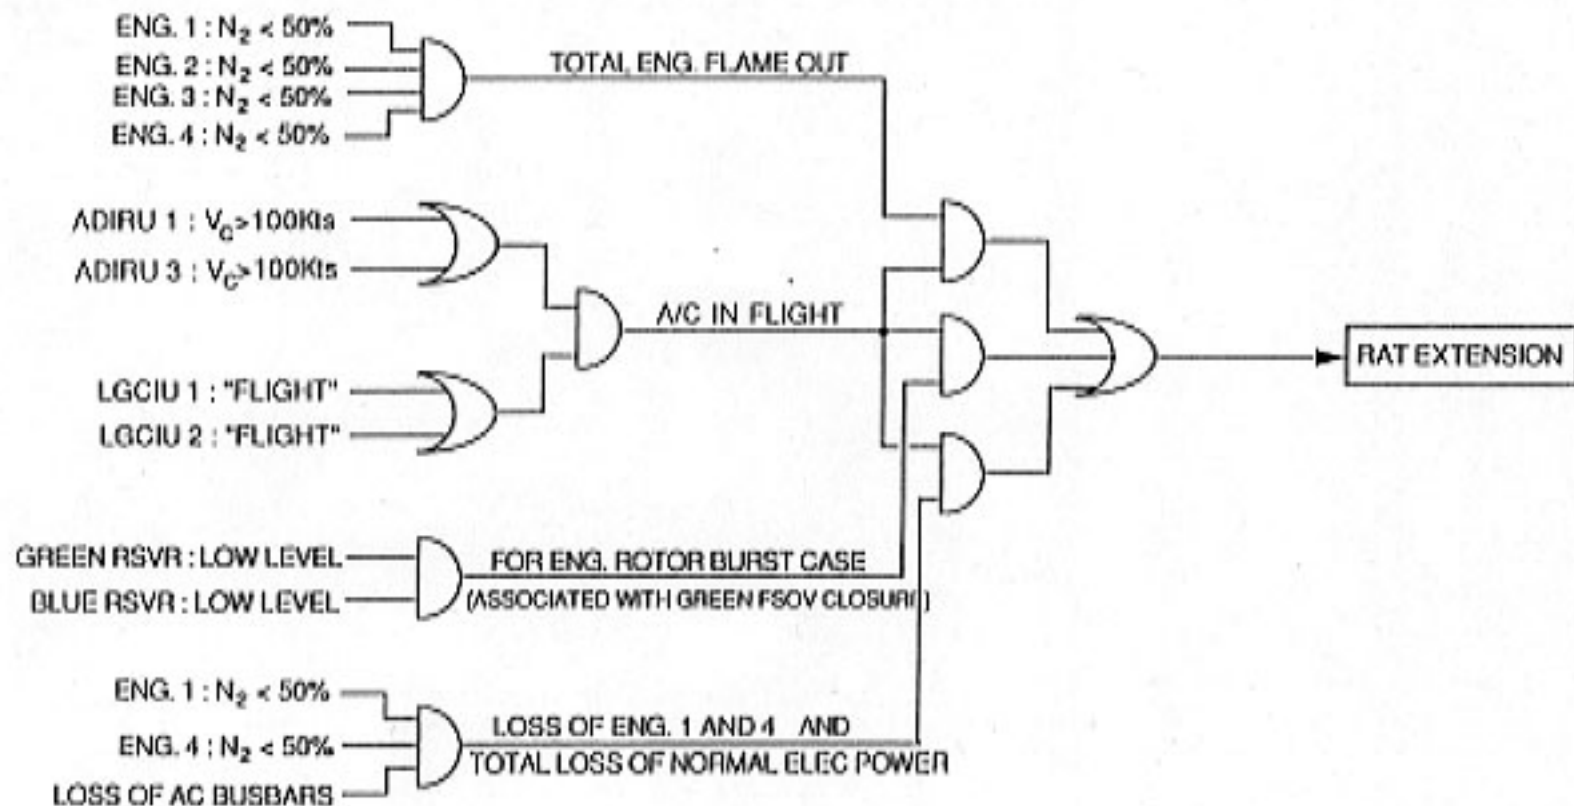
ENG. 1 : $N_2$ < 50%
ENG. 2 : $N_2$ < 50%
ENG. 3 : $N_2$ < 50%
ENG. 4 : $N_2$ < 50%

TOTAL ENG. FLAME OUT

ADIRU 1 : $V_C$>100Kts
ADIRU 3 : $V_C$>100Kts

A/C IN FLIGHT

LGCIU 1 : "FLIGHT"
LGCIU 2 : "FLIGHT"

RAT EXTENSION

GREEN RSVR : LOW LEVEL
BLUE RSVR : LOW LEVEL

FOR ENG. ROTOR BURST CASE
(ASSOCIATED WITH GREEN FSOV CLOSURE)

ENG. 1 : $N_2$ < 50%
ENG. 4 : $N_2$ < 50%
LOSS OF AC BUSBARS

LOSS OF ENG. 1 AND 4 AND
TOTAL LOSS OF NORMAL ELEC POWER